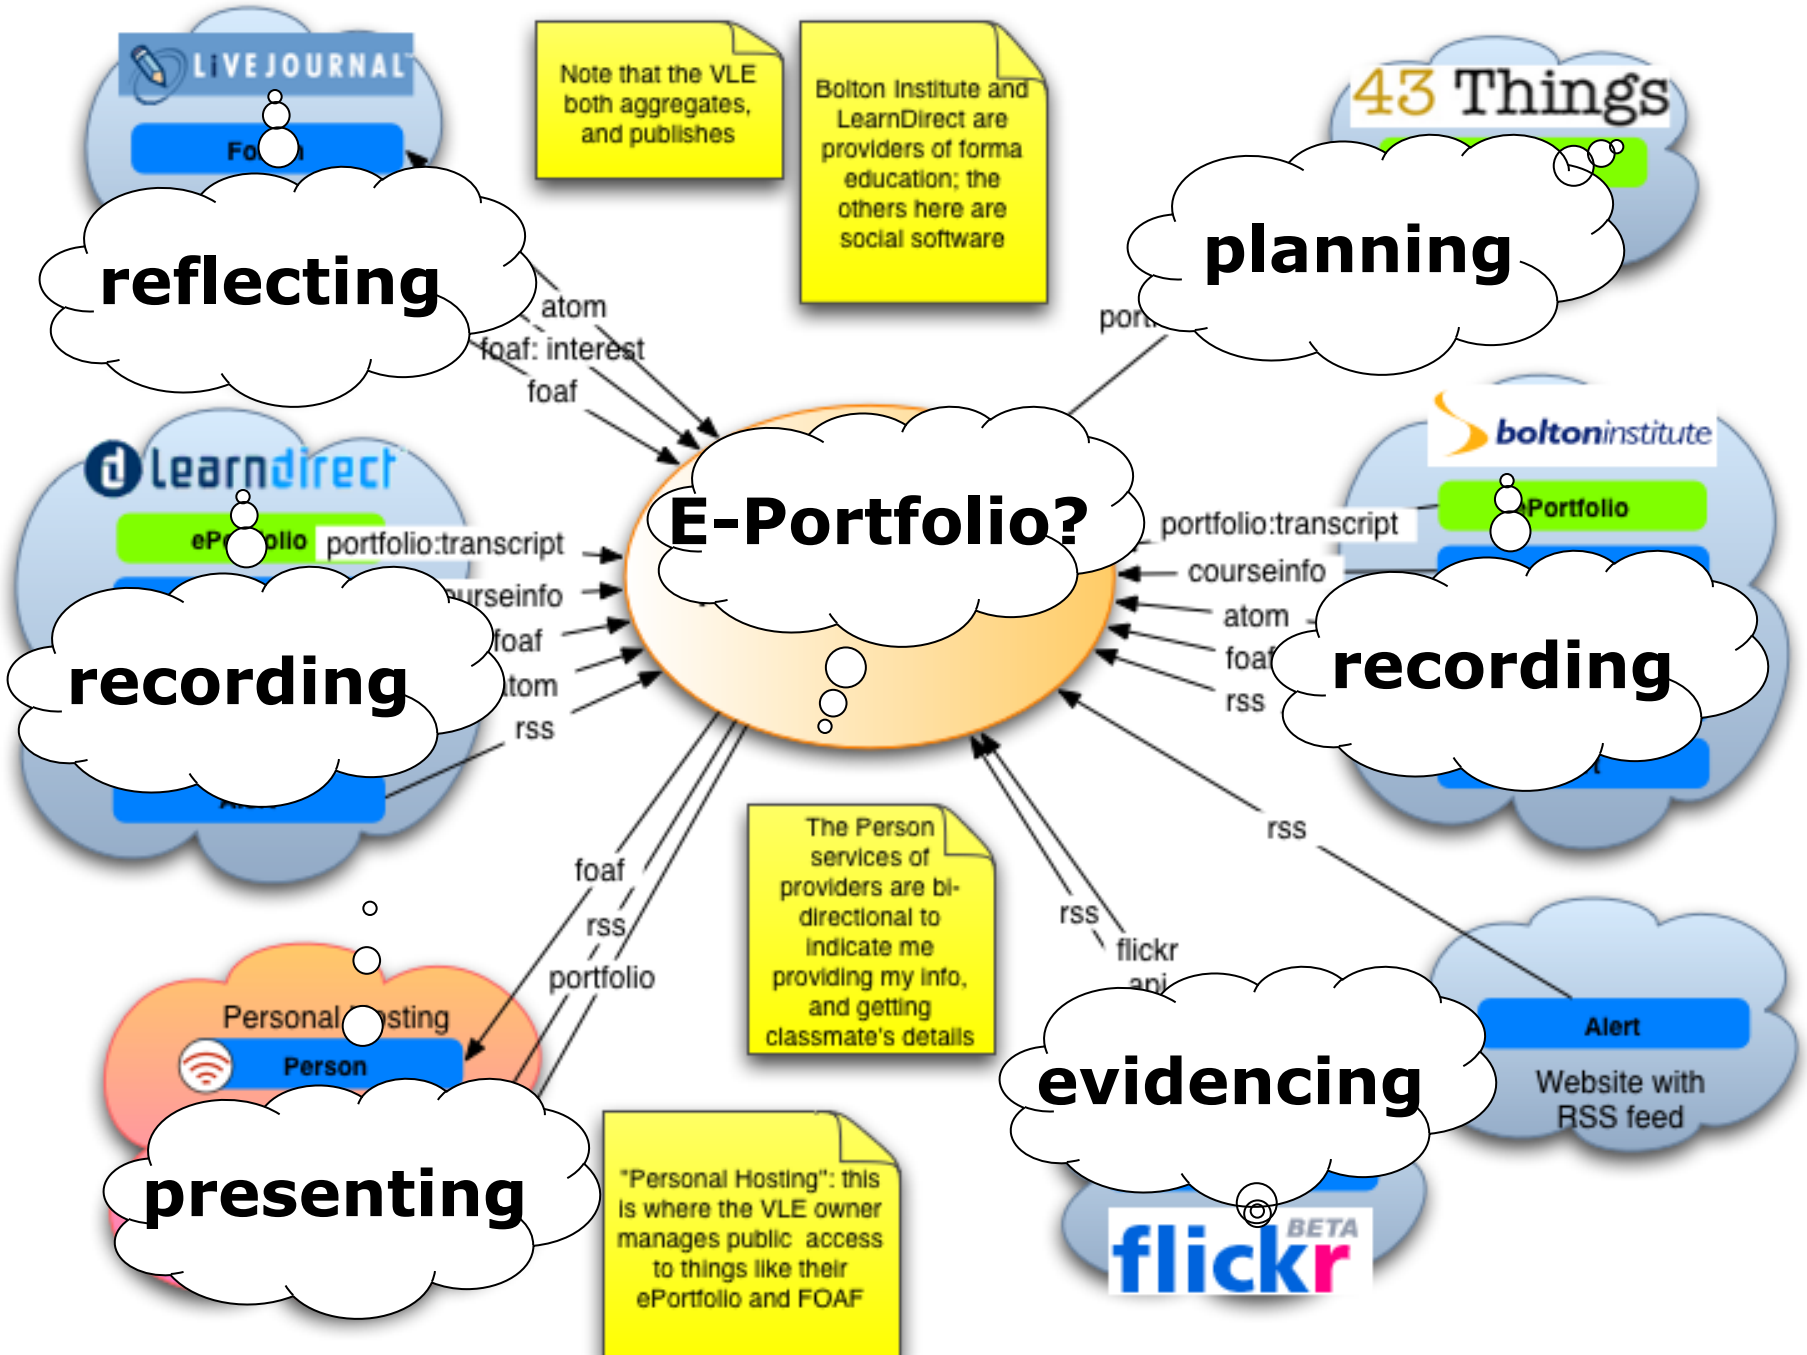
LIVEJOURNAL

Fo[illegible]n

reflecting

Note that the VLE both aggregates, and publishes

Bolton Institute and LearnDirect are providers of forma education; the others here are social software

43 Things

planning

por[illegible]

atom

foaf: interest

foaf

learndirect

eP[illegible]olio

portfolio:transcript

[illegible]urseinfo

foaf

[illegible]tom

rss

recording

E-Portfolio?

boltoninstitute

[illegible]Portfolio

portfolio:transcript

courseinfo

atom

foaf

rss

recording

rss

foaf

rss

portfolio

The Person services of providers are bi-directional to indicate me providing my info, and getting classmate's details

rss

flickr api

Personal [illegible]sting

Person

presenting

evidencing

Alert

Website with RSS feed

"Personal Hosting": this is where the VLE owner manages public access to things like their ePortfolio and FOAF

flickr BETA